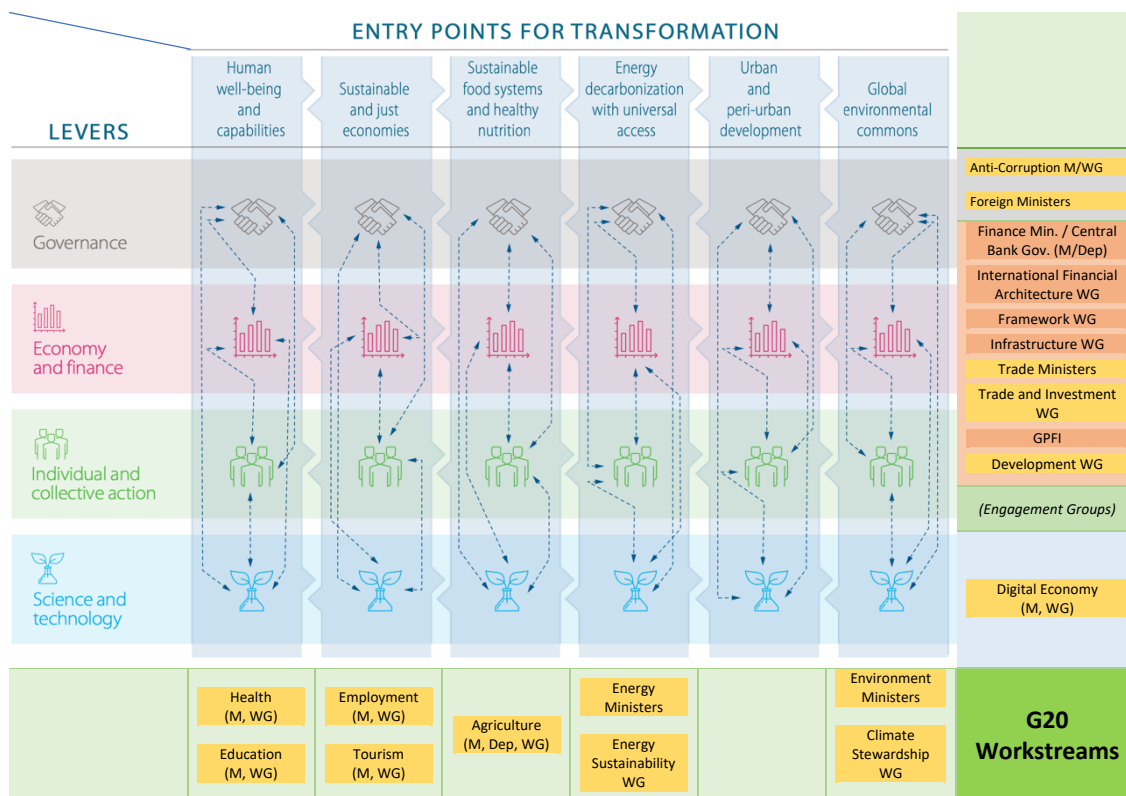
ENTRY POINTS FOR TRANSFORMATION

LEVERS

Human well-being and capabilities

Sustainable and just economies

Sustainable food systems and healthy nutrition

Energy decarbonization with universal access

Urban and peri-urban development

Global environmental commons

Governance

Economy and finance

Individual and collective action

Science and technology

Anti-Corruption M/WG

Foreign Ministers

Finance Min. / Central Bank Gov. (M/Dep)

International Financial Architecture WG

Framework WG

Infrastructure WG

Trade Ministers

Trade and Investment WG

GPFI

Development WG

(Engagement Groups)

Digital Economy (M, WG)

Health (M, WG)

Education (M, WG)

Employment (M, WG)

Tourism (M, WG)

Agriculture (M, Dep, WG)

Energy Ministers

Energy Sustainability WG

Environment Ministers

Climate Stewardship WG

G20 Workstreams